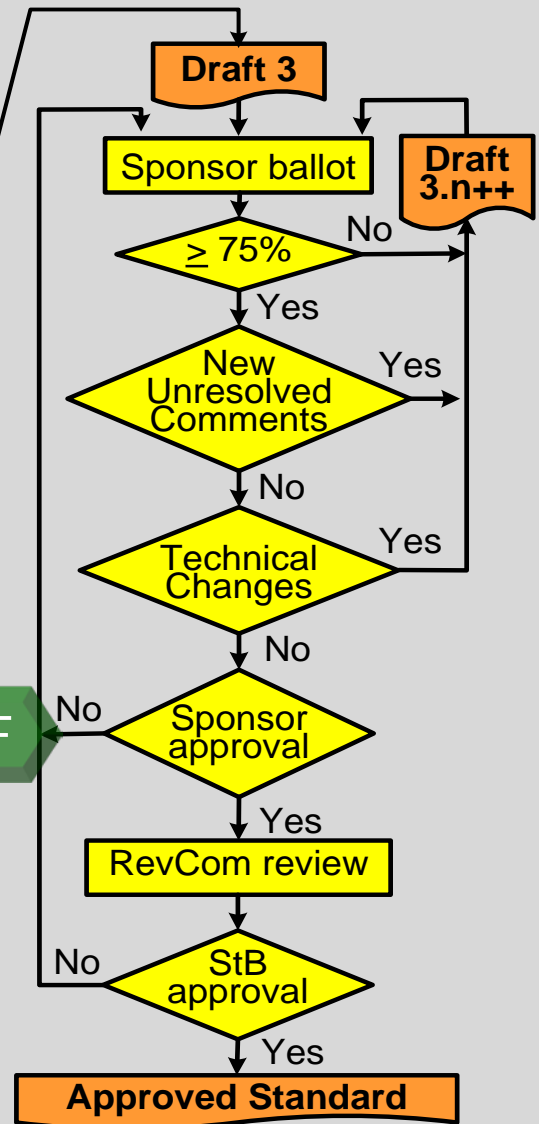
Draft 3

Sponsor ballot

Draft 3.n++

$\geq$ 75%

No

Yes

New Unresolved Comments

Yes

No

Technical Changes

Yes

No

F

No

Sponsor approval

Yes

RevCom review

No

StB approval

Yes

Approved Standard